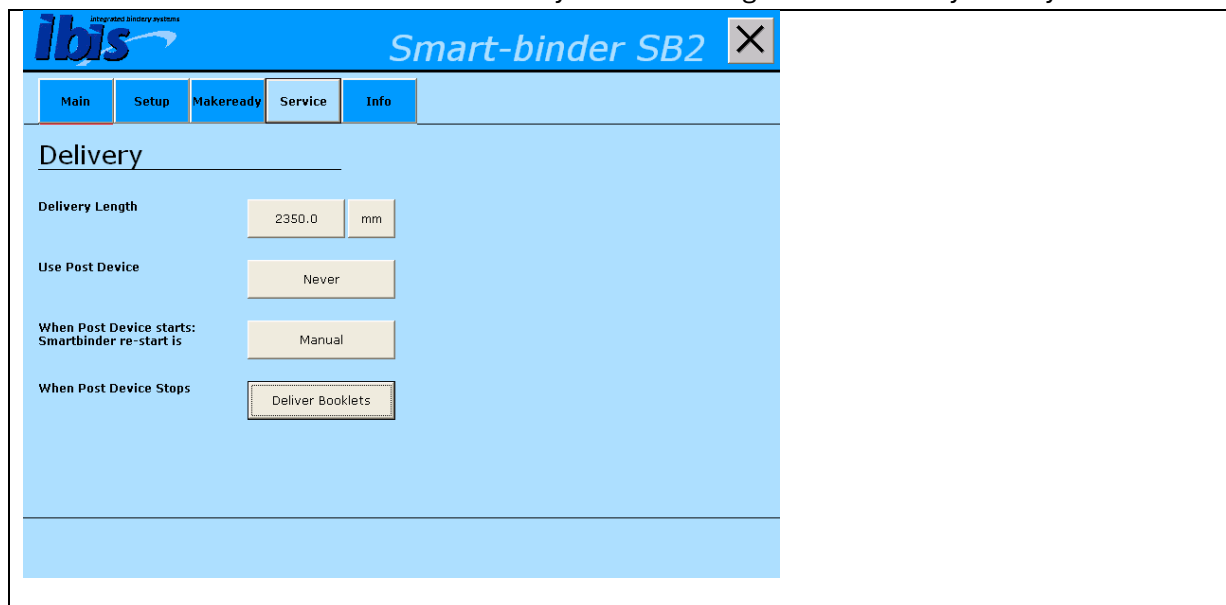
ibis integrated bindery systems

Smart-binder SB2

Main Setup Makeready Service Info

Delivery

Delivery Length

2350.0 mm

Use Post Device

Never

When Post Device starts: Smartbinder re-start is

Manual

When Post Device Stops

Deliver Booklets